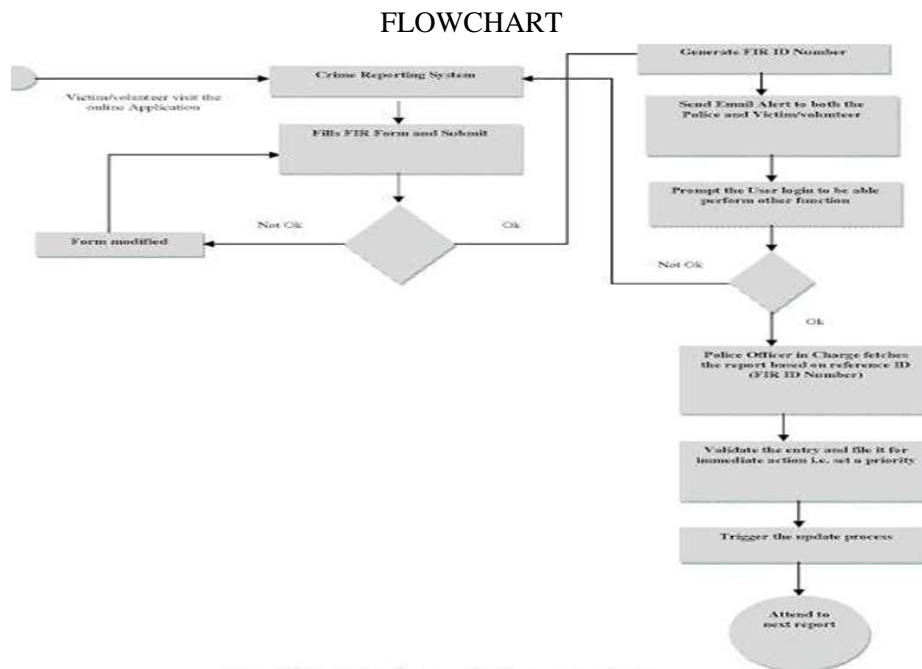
FLOWCHART

Victim/volunteer visit the online Application

Crime Reporting System

Fills FIR Form and Submit

Not Ok

Form modified

Ok

Generate FIR ID Number

Send Email Alert to both the Police and Victim/volunteer

Prompt the User login to be able perform other function

Not Ok

Ok

Police Officer in Charge fetches the report based on reference ID (FIR ID Number)

Validate the entry and file it for immediate action i.e. set a priority

Trigger the update process

Attend to next report

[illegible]